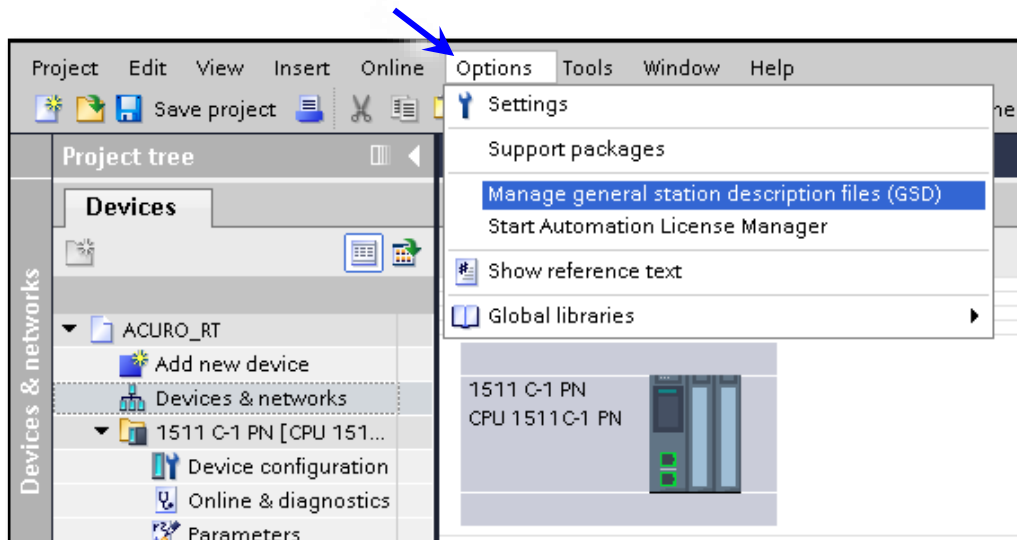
Project Edit View Insert Online Options Tools Window Help

Save project

Settings
Support packages
Manage general station description files (GSD)
Start Automation License Manager
Show reference text
Global libraries

Project tree

Devices

Devices & networks

ACURO_RT
Add new device
Devices & networks
1511 C-1 PN [CPU 151...
Device configuration
Online & diagnostics
Parameters

1511 C-1 PN
CPU 1511C-1 PN